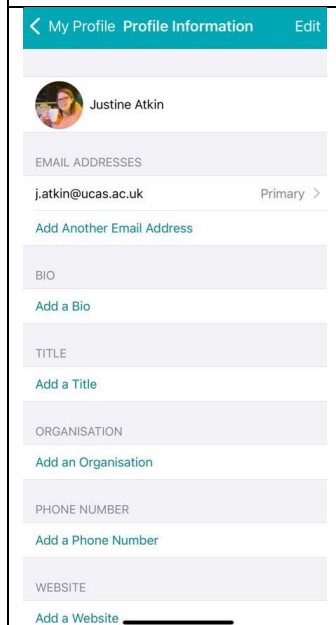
My Profile Profile Information Edit

Justine Atkin

EMAIL ADDRESSES

j.atkin@ucas.ac.uk Primary

Add Another Email Address

BIO

Add a Bio

TITLE

Add a Title

ORGANISATION

Add an Organisation

PHONE NUMBER

Add a Phone Number

WEBSITE

Add a Website